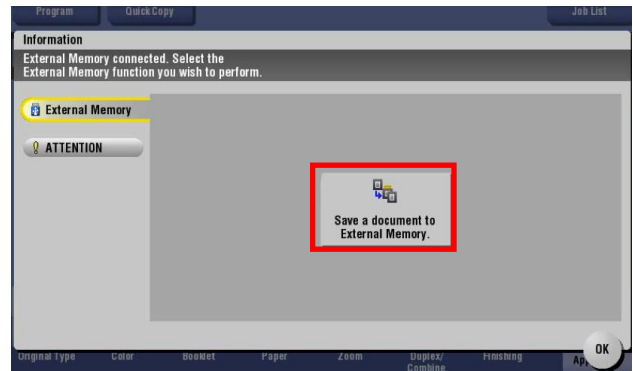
Program
Quick Copy
Job List
Information
External Memory connected. Select the External Memory function you wish to perform.
External Memory
ATTENTION
Save a document to External Memory.
Original Type
Color
Booklet
Paper
Zoom
Duplex/ Combine
Finishing
App
OK